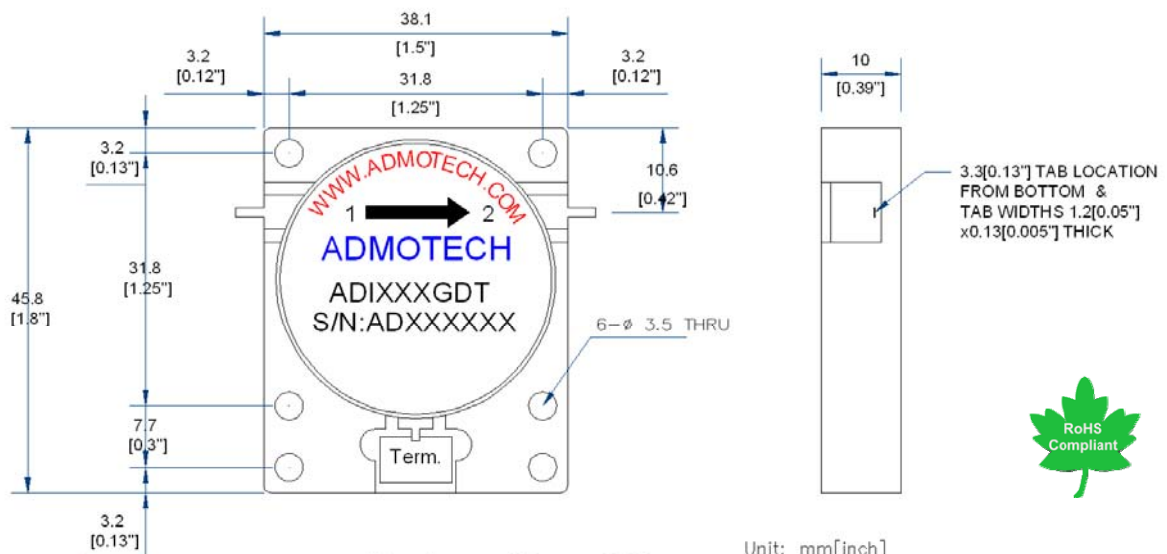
38.1
[1.5"]

3.2
[0.12"]

31.8
[1.25"]

3.2
[0.12"]

10
[0.39"]

3.2
[0.13"]

10.6
[0.42"]

WWW.ADMOTECH.COM

1

2

ADMOTECH

ADIXXXGDT
S/N:ADXXXXXX

3.3[0.13"] TAB LOCATION FROM BOTTOM &
TAB WIDTHS 1.2[0.05"] x0.13[0.005"] THICK

45.8
[1.8"]

31.8
[1.25"]

6−ø 3.5 THRU

7.7
[0.3"]

Term.

RoHS
Compliant

3.2
[0.13"]

Unit: mm[inch]